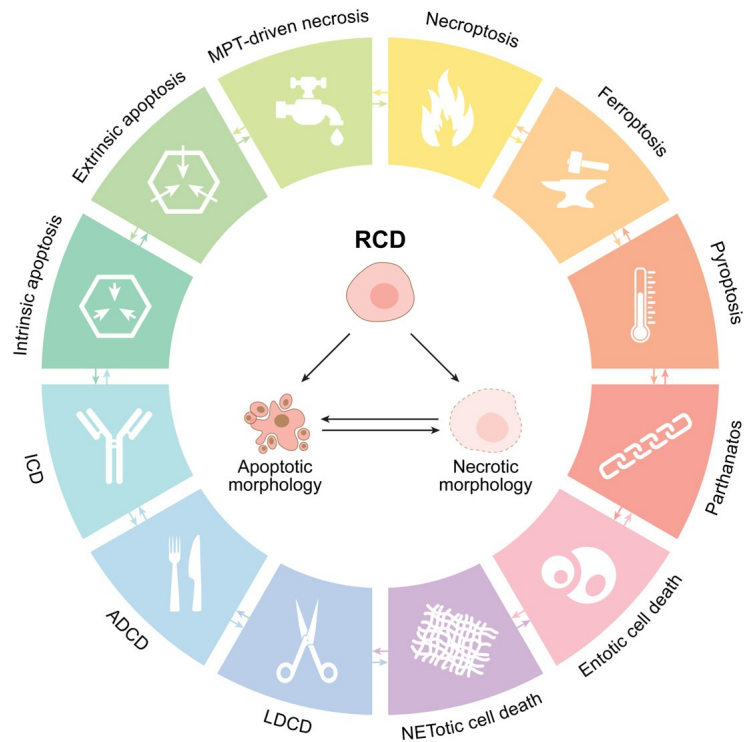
MPT-driven necrosis

Necroptosis

Ferroptosis

Pyroptosis

Parthanatos

Entotic cell death

NETotic cell death

LDCD

ADCD

ICD

Intrinsic apoptosis

Extrinsic apoptosis

RCD

Apoptotic morphology

Necrotic morphology